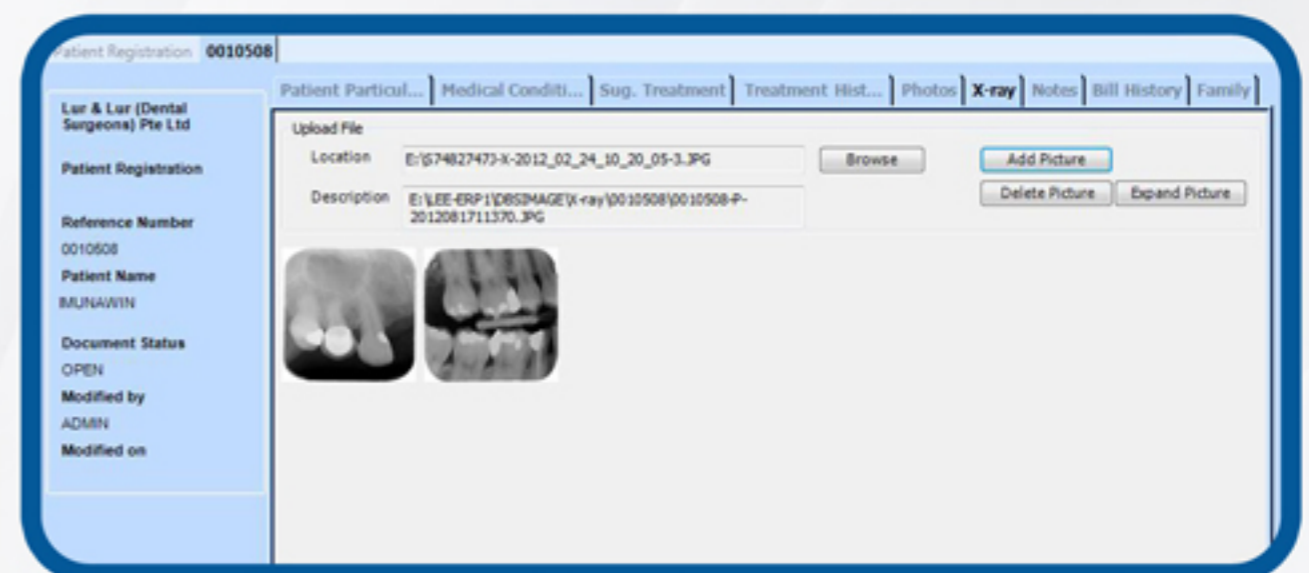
Patient Registration 0010508

Patient Particul... Medical Conditi... Sug. Treatment Treatment Hist... Photos X-ray Notes Bill History Family

Lur & Lur (Dental Surgeons) Pte Ltd

Patient Registration

Reference Number
0010508
Patient Name
IMUNAWIN

Document Status
OPEN
Modified by
ADMIN
Modified on

Upload File
Location E:\S7482747J-X-2012_02_24_10_20_05-3.JPG
Browse
Add Picture
Description E:\LEE-ERP1\DBSIMAGE\X-ray\0010508\0010508-P-2012081711370.JPG
Delete Picture Expand Picture